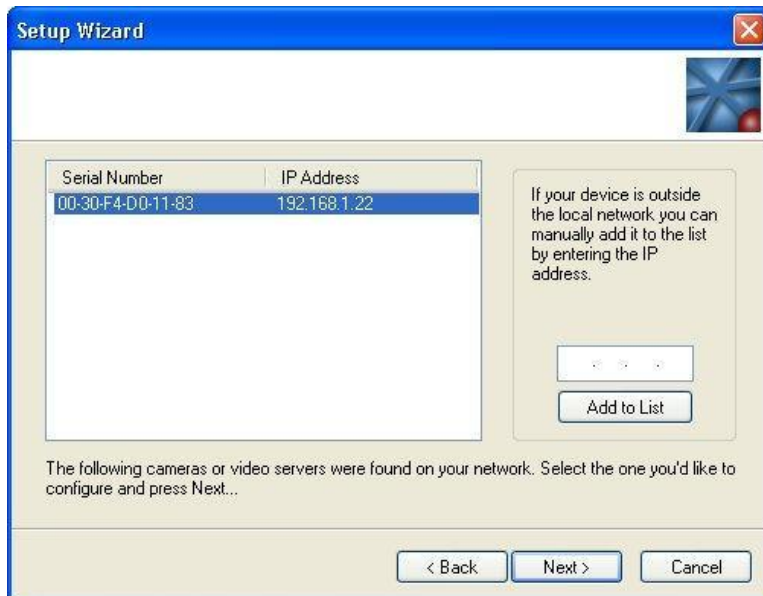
Setup Wizard

| Serial Number | IP Address |
|---|---|
| 00-30-F4-D0-11-83 | 192.168.1.22 |

If your device is outside the local network you can manually add it to the list by entering the IP address.

. . .

Add to List

The following cameras or video servers were found on your network. Select the one you'd like to configure and press Next...

< Back

Next >

Cancel